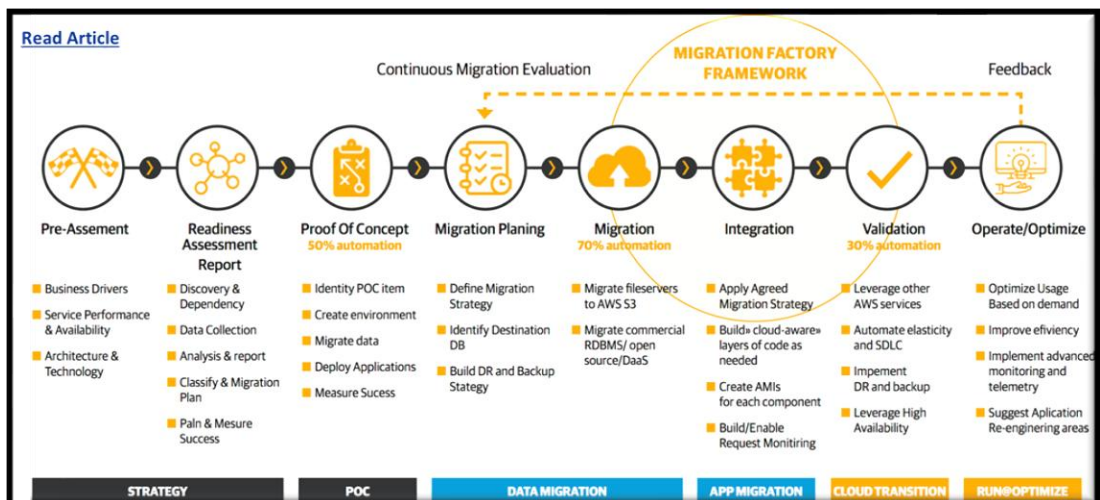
Read Article

Continuous Migration Evaluation

MIGRATION FACTORY FRAMEWORK

Feedback

Pre-Assement
- Business Drivers
- Service Performance & Availability
- Architecture & Technology

Readiness Assessment Report
- Discovery & Dependency
- Data Collection
- Analysis & report
- Classify & Migration Plan
- Paln & Mesure Success

Proof Of Concept
50% automation
- Identity POC item
- Create environment
- Migrate data
- Deploy Applications
- Measure Sucess

Migration Planing
- Define Migration Strategy
- Identify Destination DB
- Build DR and Backup Stategy

Migration
70% automation
- Migrate fileservers to AWS S3
- Migrate commercial RDBMS/ open source/DaaS

Integration
- Apply Agreed Migration Strategy
- Build» cloud-aware» layers of code as needed
- Create AMIs for each component
- Build/Enable Request Monitiring

Validation
30% automation
- Leverage other AWS services
- Automate elasticity and SDLC
- Impement DR and backup
- Leverage High Availability

Operate/Optimize
- Optimize Usage Based on demand
- Improve efiviency
- Implement advanced monitoring and telemetry
- Suggest Aplication Re-enginering areas

STRATEGY | POC | DATA MIGRATION | APP MIGRATION | CLOUD TRANSITION | RUN@OPTIMIZE